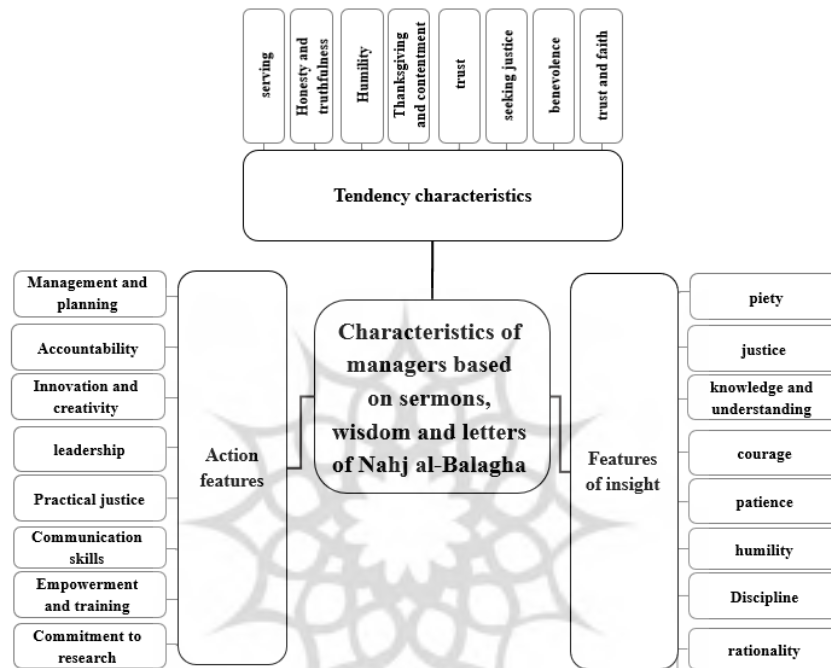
serving
Honesty and truthfulness
Humility
Thanksgiving and contentment
trust
seeking justice
benevolence
trust and faith

Tendency characteristics

Management and planning
Accountability
Innovation and creativity
leadership
Practical justice
Communication skills
Empowerment and training
Commitment to research

Action features

Characteristics of managers based on sermons, wisdom and letters of Nahj al-Balagha

Features of insight

piety
justice
knowledge and understanding
courage
patience
humility
Discipline
rationality